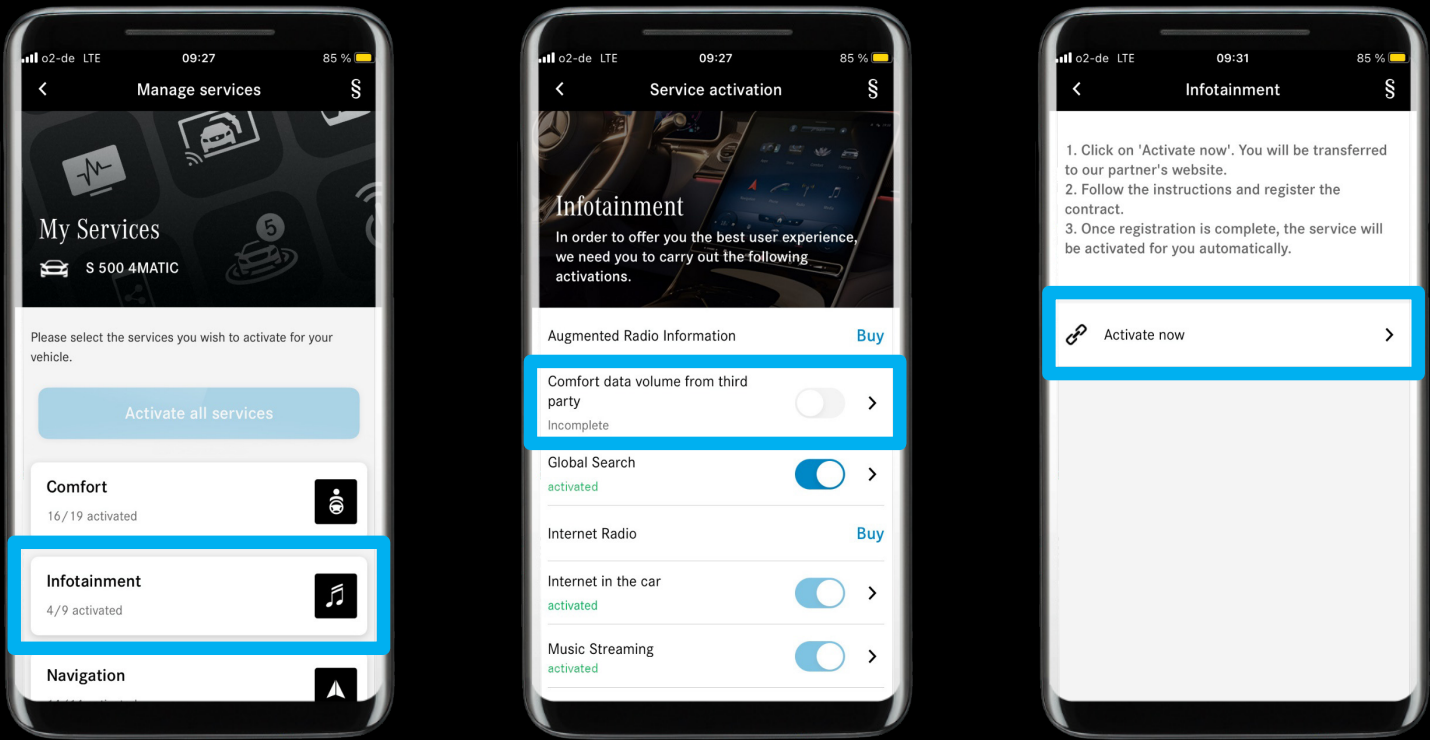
o2-de LTE 09:27 85 %

Manage services §

My Services

S 500 4MATIC

Please select the services you wish to activate for your vehicle.

Activate all services

Comfort
16/19 activated

Infotainment
4/9 activated

Navigation
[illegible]

o2-de LTE 09:27 85 %

Service activation §

Infotainment
In order to offer you the best user experience, we need you to carry out the following activations.

Augmented Radio Information Buy

Comfort data volume from third party
Incomplete

Global Search
activated

Internet Radio Buy

Internet in the car
activated

Music Streaming
activated

o2-de LTE 09:31 85 %

Infotainment §

1. Click on 'Activate now'. You will be transferred to our partner's website.
2. Follow the instructions and register the contract.
3. Once registration is complete, the service will be activated for you automatically.

Activate now